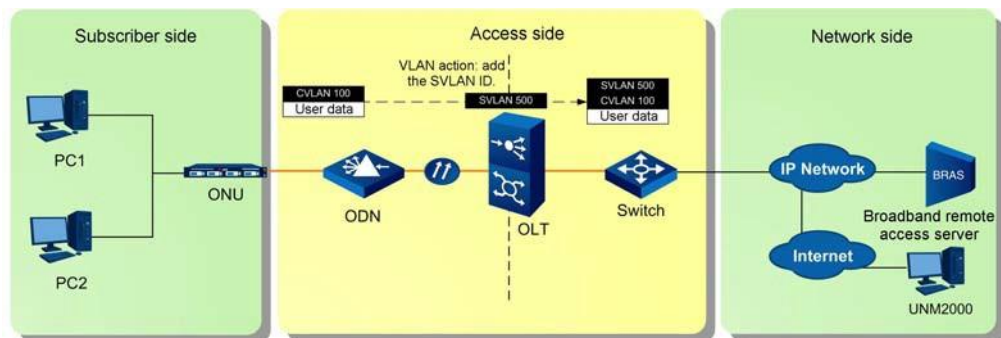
Subscriber side

Access side

Network side

VLAN action: add the SVLAN ID.

CVLAN 100
User data

SVLAN 500

SVLAN 500
CVLAN 100
User data

PC1

PC2

ONU

ODN

OLT

Switch

IP Network

BRAS

Broadband remote access server

Internet

UNM2000